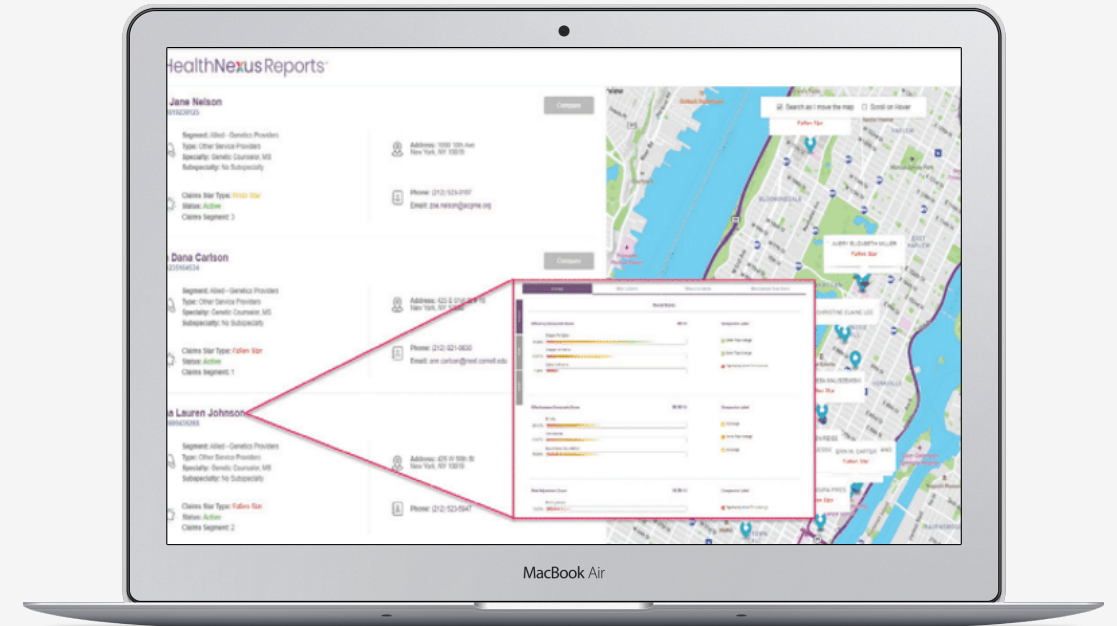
HealthNexusReports

Jane Nelson
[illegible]

Compare

Segment: Allied - Genetics Providers
Type: Other Service Providers
Specialty: Genetic Counselor, MS
Subspecialty: No Subspecialty

Address: 1000 10th Ave
New York, NY 10019

Claims Star Type: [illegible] Star
Status: Active
Claims Segment: 3

Phone: (212) 523-3187
Email: zoe.nelson@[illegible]

Dana Carlson
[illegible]

Compare

Segment: Allied - Genetics Providers
Type: Other Service Providers
Specialty: Genetic Counselor, MS
Subspecialty: No Subspecialty

Address: 425 E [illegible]
New York, NY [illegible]

Claims Star Type: Fallen Star
Status: Active
Claims Segment: 1

Phone: (212) 821-0630
Email: ann.carlson@med.cornell.edu

Lauren Johnson
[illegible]

Segment: Allied - Genetics Providers
Type: Other Service Providers
Specialty: Genetic Counselor, MS
Subspecialty: No Subspecialty

Address: 425 W 59th St
New York, NY 10019

Claims Star Type: Fallen Star
Status: Active
Claims Segment: 2

Phone: (212) 523-5947

Search as I move the map
Scroll on Hover

Fallen Star

AUBRY ELIZABETH MILLER
Fallen Star

CHRISTINE ELAINE LEE

ERIN M. CARTER
Fallen Star

MacBook Air